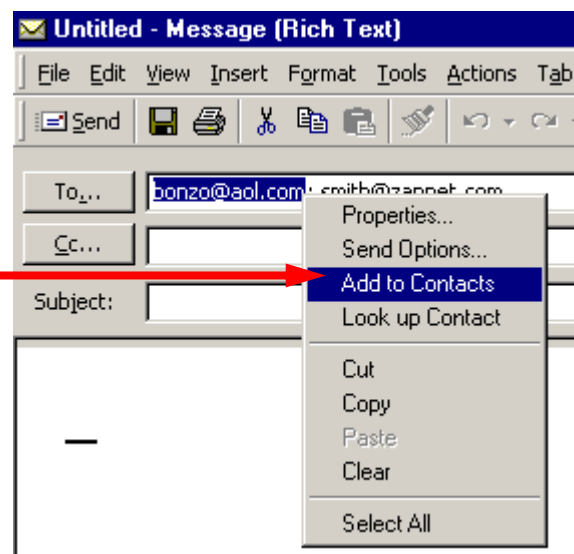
Untitled - Message (Rich Text)

File Edit View Insert Format Tools Actions Tab

Send

To... bonzo@aol.com; smith@zapnet.com

Cc...

Subject:

Properties...
Send Options...
Add to Contacts
Look up Contact
Cut
Copy
Paste
Clear
Select All